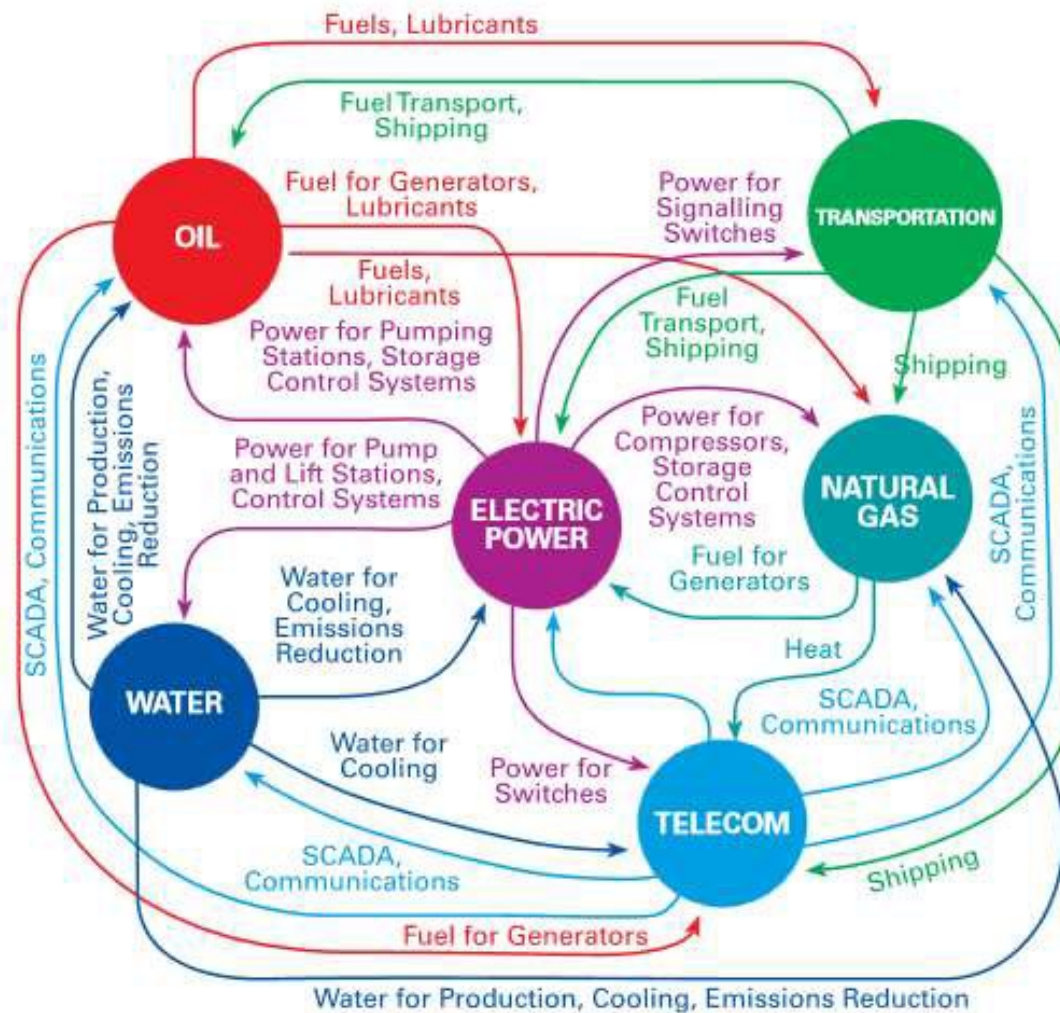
Fuels, Lubricants

Fuel Transport, Shipping

OIL

Fuel for Generators, Lubricants

Power for Signalling Switches

TRANSPORTATION

Fuels, Lubricants

Fuel Transport, Shipping

Shipping

Power for Pumping Stations, Storage Control Systems

SCADA, Communications

Water for Production, Cooling, Emissions Reduction

Power for Pump and Lift Stations, Control Systems

ELECTRIC POWER

Power for Compressors, Storage Control Systems

NATURAL GAS

Fuel for Generators

SCADA, Communications

Water for Cooling, Emissions Reduction

Heat

WATER

SCADA, Communications

Water for Cooling

Power for Switches

TELECOM

SCADA, Communications

Shipping

Fuel for Generators

Water for Production, Cooling, Emissions Reduction